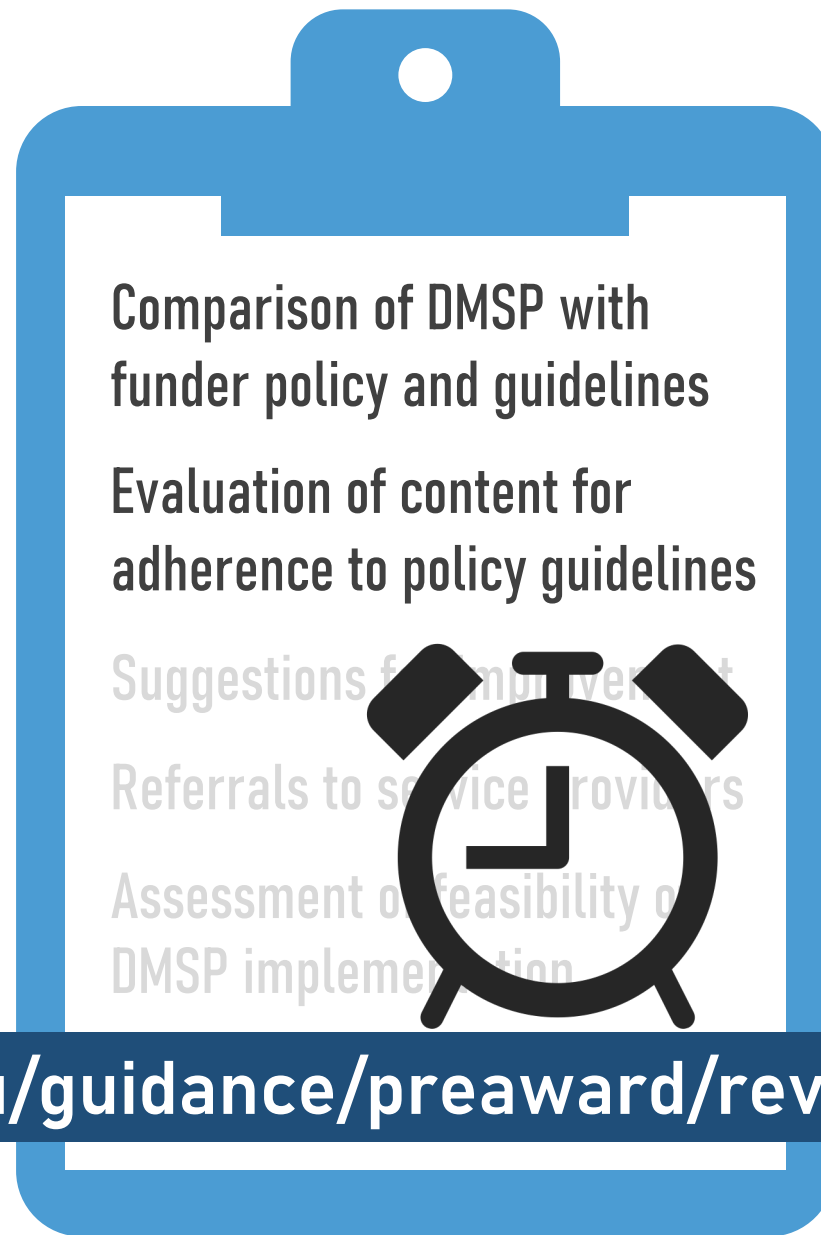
Comparison of DMSP with funder policy and guidelines

Evaluation of content for adherence to policy guidelines

Suggestions f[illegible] improvement

Referrals to se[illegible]vice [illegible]roviders

Assessment o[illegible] feasibility o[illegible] DMSP implemen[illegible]tion

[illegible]/guidance/preaward/rev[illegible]